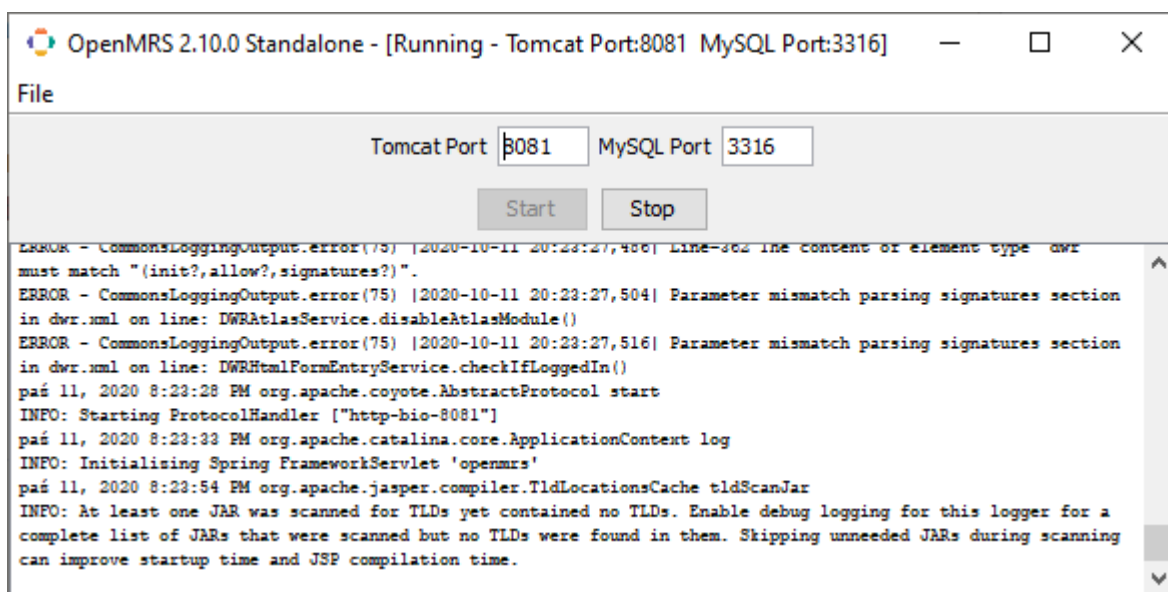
OpenMRS 2.10.0 Standalone - [Running - Tomcat Port:8081 MySQL Port:3316]

File

Tomcat Port 8081 MySQL Port 3316

Start Stop

ERROR - CommonsLoggingOutput.error(75) |2020-10-11 20:23:27,486| Line=362 The content of element type "dwr" must match "(init?,allow?,signatures?)".
ERROR - CommonsLoggingOutput.error(75) |2020-10-11 20:23:27,504| Parameter mismatch parsing signatures section in dwr.xml on line: DWRAtlasService.disableAtlasModule()
ERROR - CommonsLoggingOutput.error(75) |2020-10-11 20:23:27,516| Parameter mismatch parsing signatures section in dwr.xml on line: DWRHtmlFormEntryService.checkIfLoggedIn()
paź 11, 2020 8:23:28 PM org.apache.coyote.AbstractProtocol start
INFO: Starting ProtocolHandler ["http-bio-8081"]
paź 11, 2020 8:23:33 PM org.apache.catalina.core.ApplicationContext log
INFO: Initializing Spring FrameworkServlet 'openmrs'
paź 11, 2020 8:23:54 PM org.apache.jasper.compiler.TldLocationsCache tldScanJar
INFO: At least one JAR was scanned for TLDs yet contained no TLDs. Enable debug logging for this logger for a complete list of JARs that were scanned but no TLDs were found in them. Skipping unneeded JARs during scanning can improve startup time and JSP compilation time.